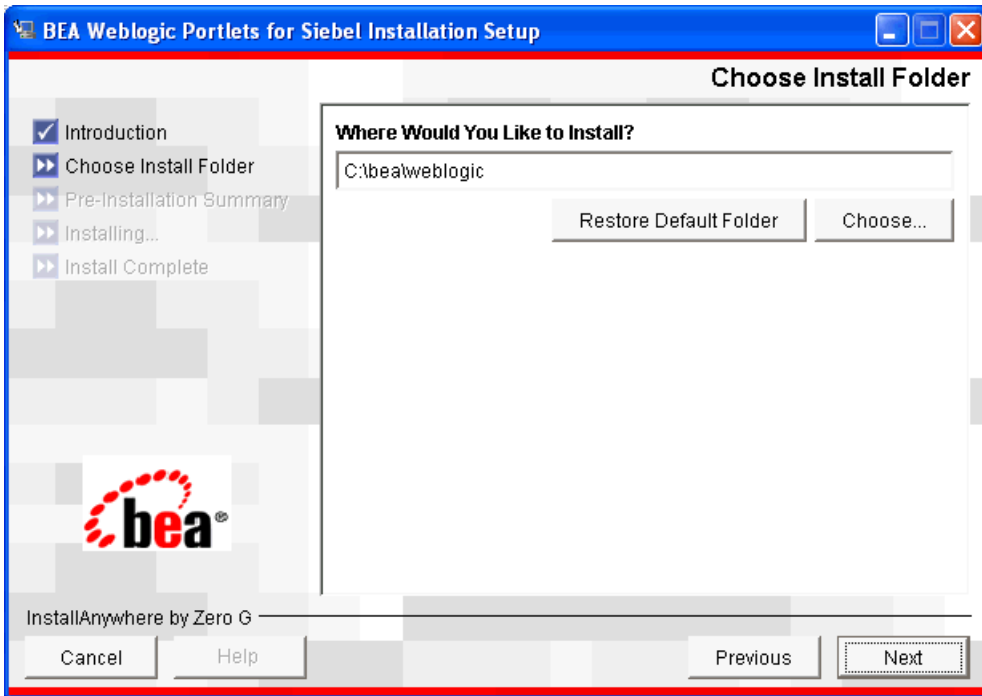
BEA Weblogic Portlets for Siebel Installation Setup

Choose Install Folder

Introduction
Choose Install Folder
Pre-Installation Summary
Installing...
Install Complete

Where Would You Like to Install?

C:\bea\weblogic

Restore Default Folder
Choose...

bea®

InstallAnywhere by Zero G

Cancel
Help
Previous
Next